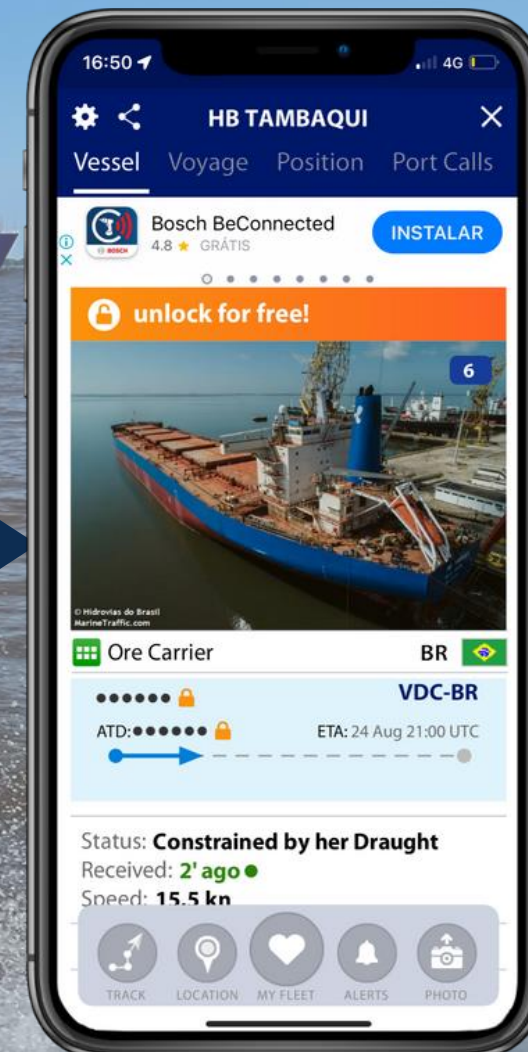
16:50

4G

HB TAMBAQUI

Vessel Voyage Position Port Calls

Bosch BeConnected
4.8 ★ GRÁTIS

INSTALAR

unlock for free!

6

© Hidrovias do Brasil
MarineTraffic.com

Ore Carrier

BR

•••••• VDC-BR

ATD:•••••• ETA: 24 Aug 21:00 UTC

Status: Constrained by her Draught
Received: 2' ago
Speed: 15.5 kn

TRACK LOCATION MY FLEET ALERTS PHOTO